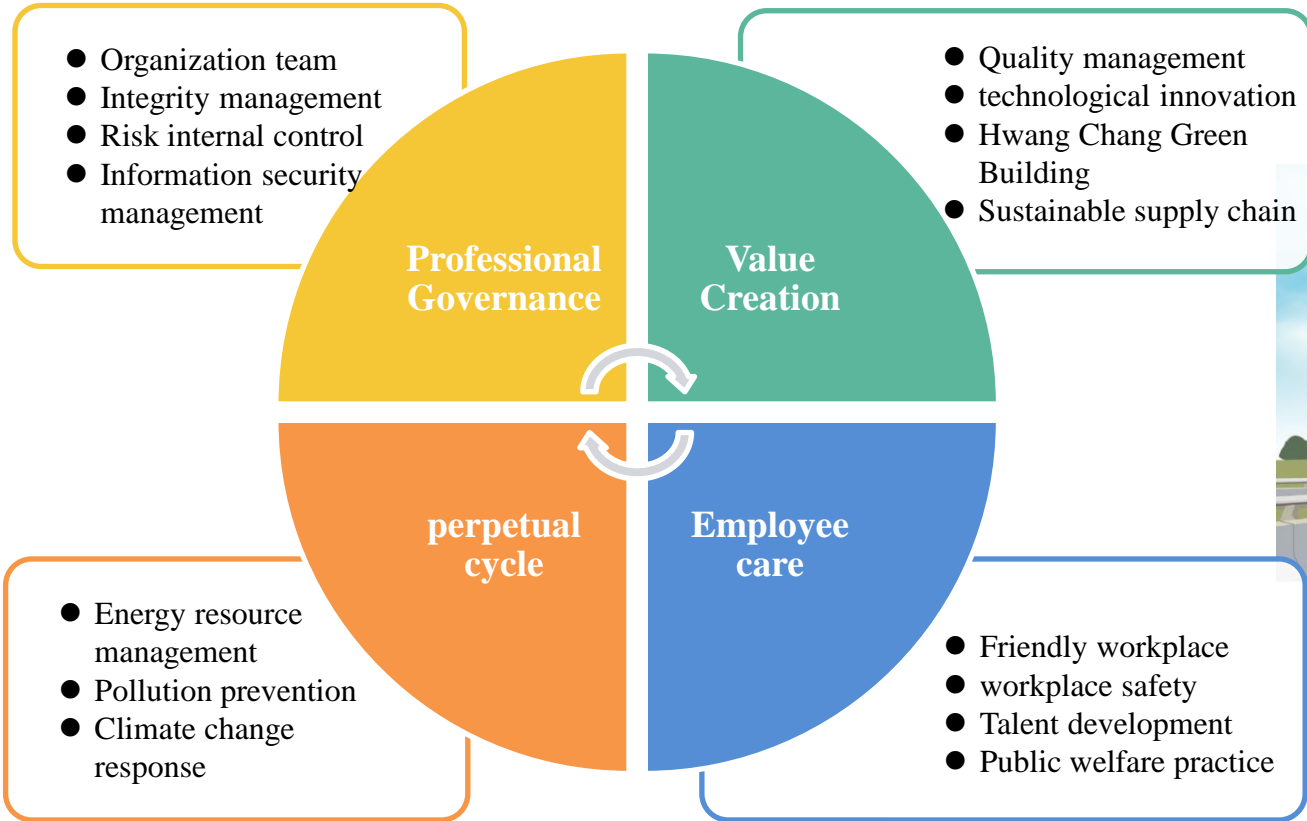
- Organization team
- Integrity management
- Risk internal control
- Information security management

- Quality management
- technological innovation
- Hwang Chang Green Building
- Sustainable supply chain

Professional Governance

Value Creation

perpetual cycle

Employee care

- Energy resource management
- Pollution prevention
- Climate change response

- Friendly workplace
- workplace safety
- Talent development
- Public welfare practice